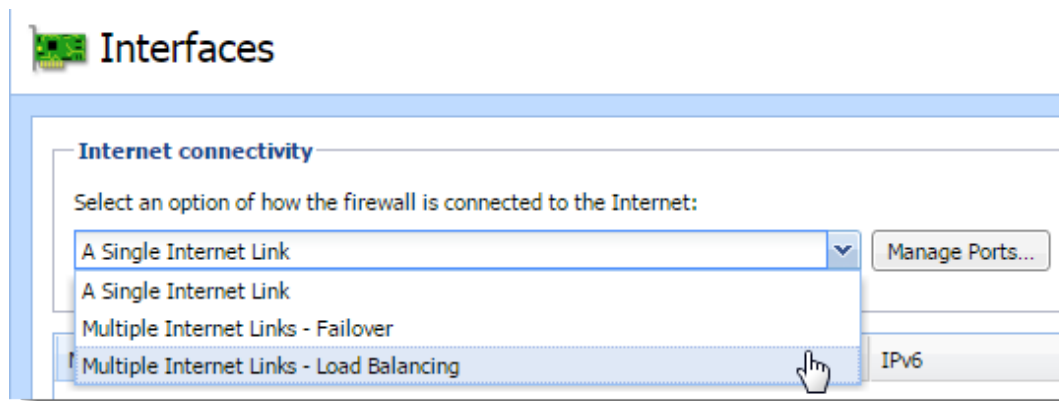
Interfaces

Internet connectivity

Select an option of how the firewall is connected to the Internet:

A Single Internet Link

Manage Ports...

A Single Internet Link

Multiple Internet Links - Failover

Multiple Internet Links - Load Balancing

IPv6